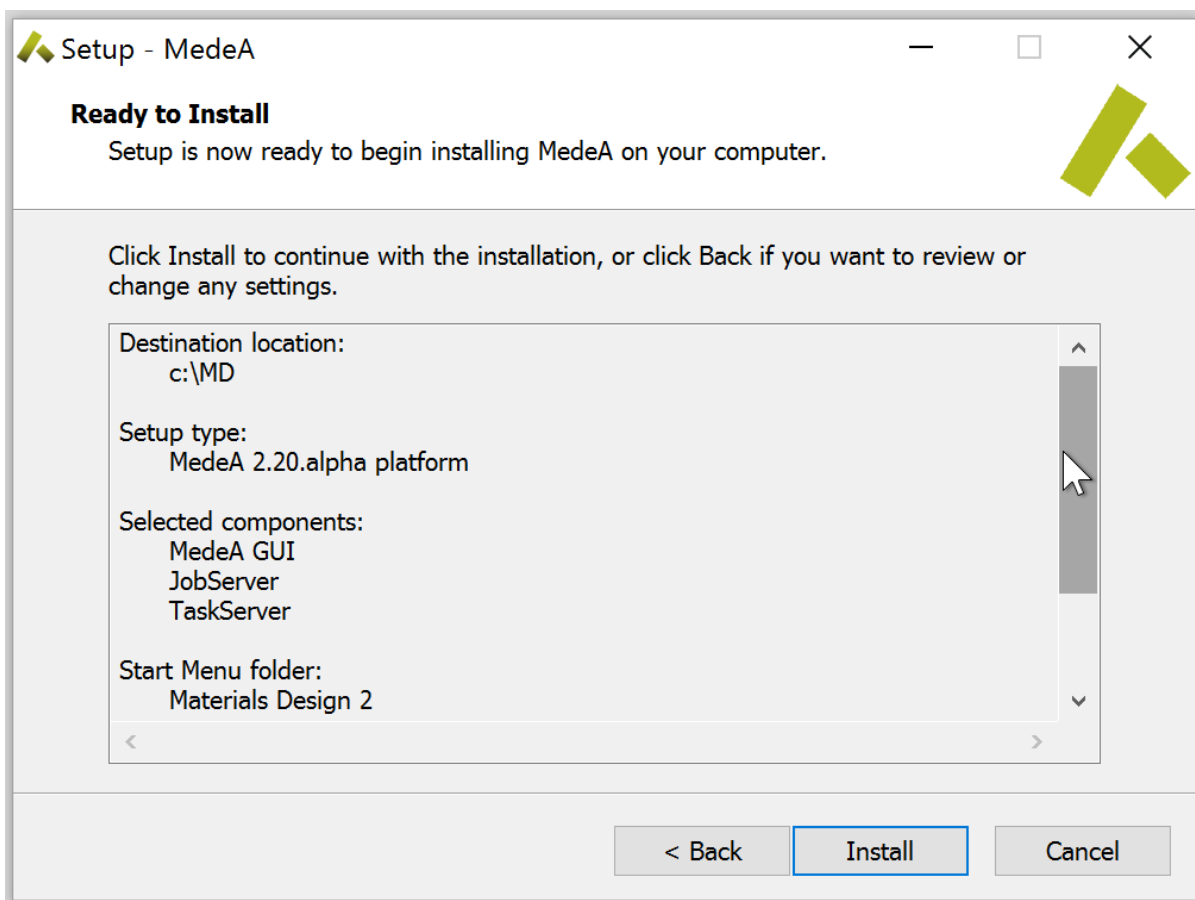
Setup - MedeA

Ready to Install

Setup is now ready to begin installing MedeA on your computer.

Click Install to continue with the installation, or click Back if you want to review or change any settings.

Destination location:
c:\MD

Setup type:
MedeA 2.20.alpha platform

Selected components:
MedeA GUI
JobServer
TaskServer

Start Menu folder:
Materials Design 2

< Back Install Cancel